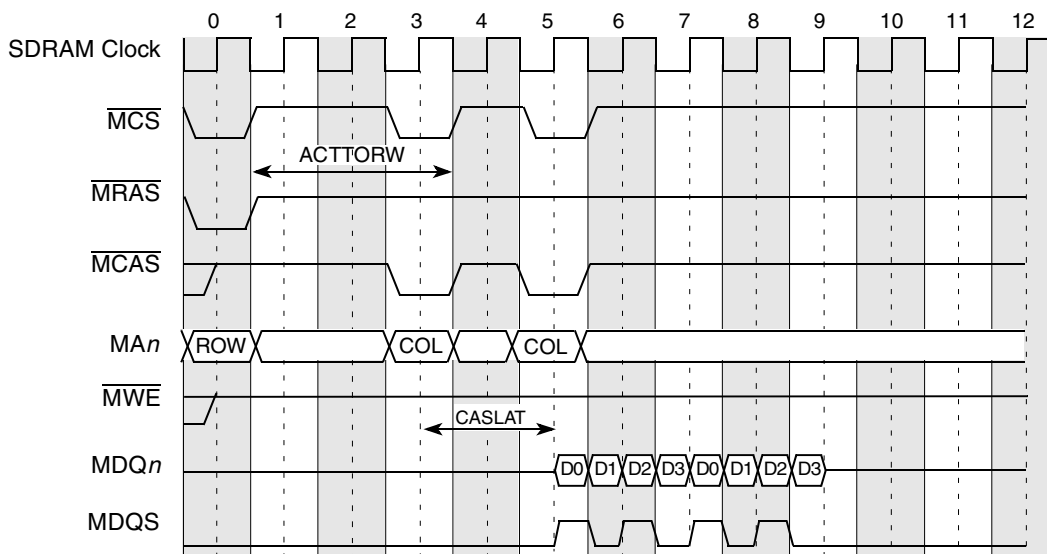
0 1 2 3 4 5 6 7 8 9 10 11 12

SDRAM Clock

$\overline{\text{MCS}}$

ACTTORW

$\overline{\text{MRAS}}$

$\overline{\text{MCAS}}$

MA*n*

ROW

COL

COL

$\overline{\text{MWE}}$

CASLAT

MDQ*n*

D0 D1 D2 D3 D0 D1 D2 D3

MDQS